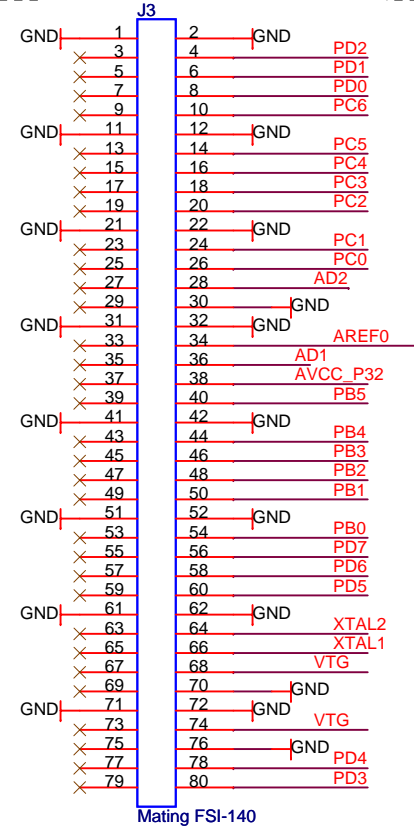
J3

| Left | Pin | Pin | Right |
|---|---|---|---|
| GND | 1 | 2 | GND |
|  | 3 | 4 | PD2 |
|  | 5 | 6 | PD1 |
|  | 7 | 8 | PD0 |
|  | 9 | 10 | PC6 |
| GND | 11 | 12 | GND |
|  | 13 | 14 | PC5 |
|  | 15 | 16 | PC4 |
|  | 17 | 18 | PC3 |
|  | 19 | 20 | PC2 |
| GND | 21 | 22 | GND |
|  | 23 | 24 | PC1 |
|  | 25 | 26 | PC0 |
|  | 27 | 28 | AD2 |
|  | 29 | 30 | GND |
| GND | 31 | 32 | GND |
|  | 33 | 34 | AREF0 |
|  | 35 | 36 | AD1 |
|  | 37 | 38 | AVCC_P32 |
|  | 39 | 40 | PB5 |
| GND | 41 | 42 | GND |
|  | 43 | 44 | PB4 |
|  | 45 | 46 | PB3 |
|  | 47 | 48 | PB2 |
|  | 49 | 50 | PB1 |
| GND | 51 | 52 | GND |
|  | 53 | 54 | PB0 |
|  | 55 | 56 | PD7 |
|  | 57 | 58 | PD6 |
|  | 59 | 60 | PD5 |
| GND | 61 | 62 | GND |
|  | 63 | 64 | XTAL2 |
|  | 65 | 66 | XTAL1 |
|  | 67 | 68 | VTG |
|  | 69 | 70 | GND |
| GND | 71 | 72 | GND |
|  | 73 | 74 | VTG |
|  | 75 | 76 | GND |
|  | 77 | 78 | PD4 |
|  | 79 | 80 | PD3 |

Mating FSI-140